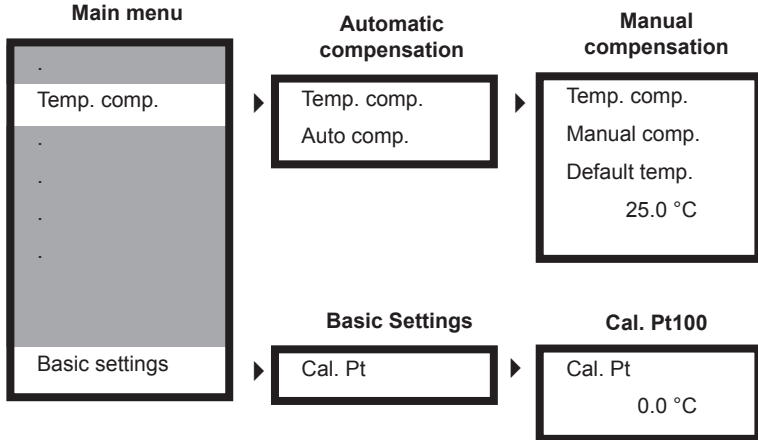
Main menu

.

Temp. comp.

.

.

.

.

Basic settings

Automatic compensation

Temp. comp.

Auto comp.

Manual compensation

Temp. comp.

Manual comp.

Default temp.

25.0 °C

Basic Settings

Cal. Pt

Cal. Pt100

Cal. Pt

0.0 °C